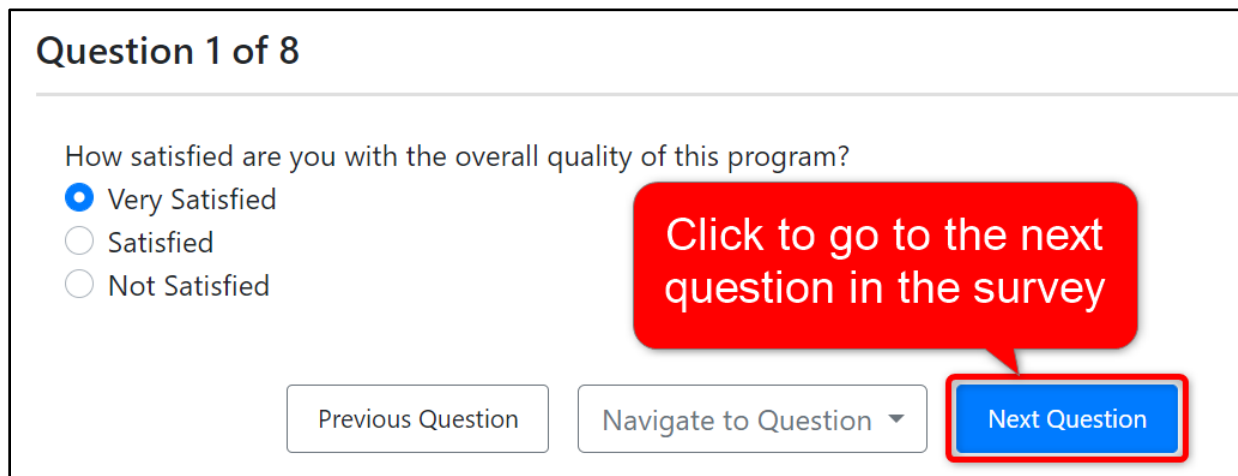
Question 1 of 8

How satisfied are you with the overall quality of this program?

Very Satisfied

Satisfied

Not Satisfied

Click to go to the next question in the survey

Previous Question

Navigate to Question

Next Question